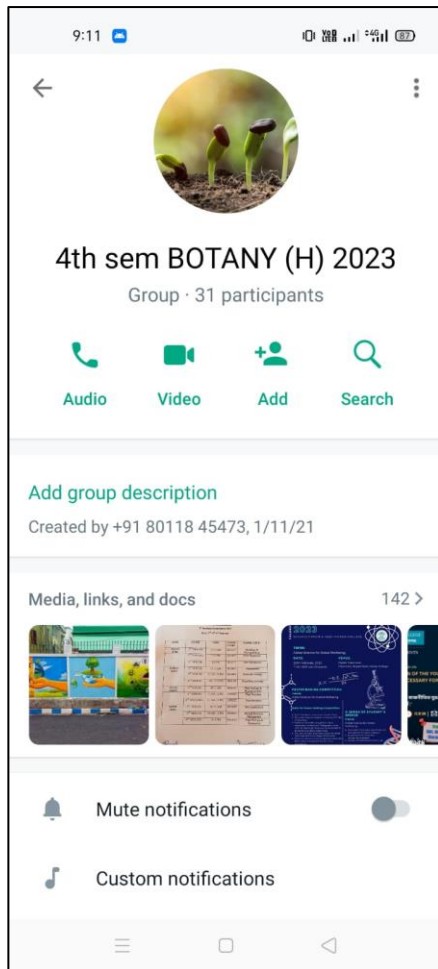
9:11

87

4th sem BOTANY (H) 2023

Group · 31 participants

Audio

Video

Add

Search

Add group description

Created by +91 80118 45473, 1/11/21

Media, links, and docs

142 >

Mute notifications

Custom notifications